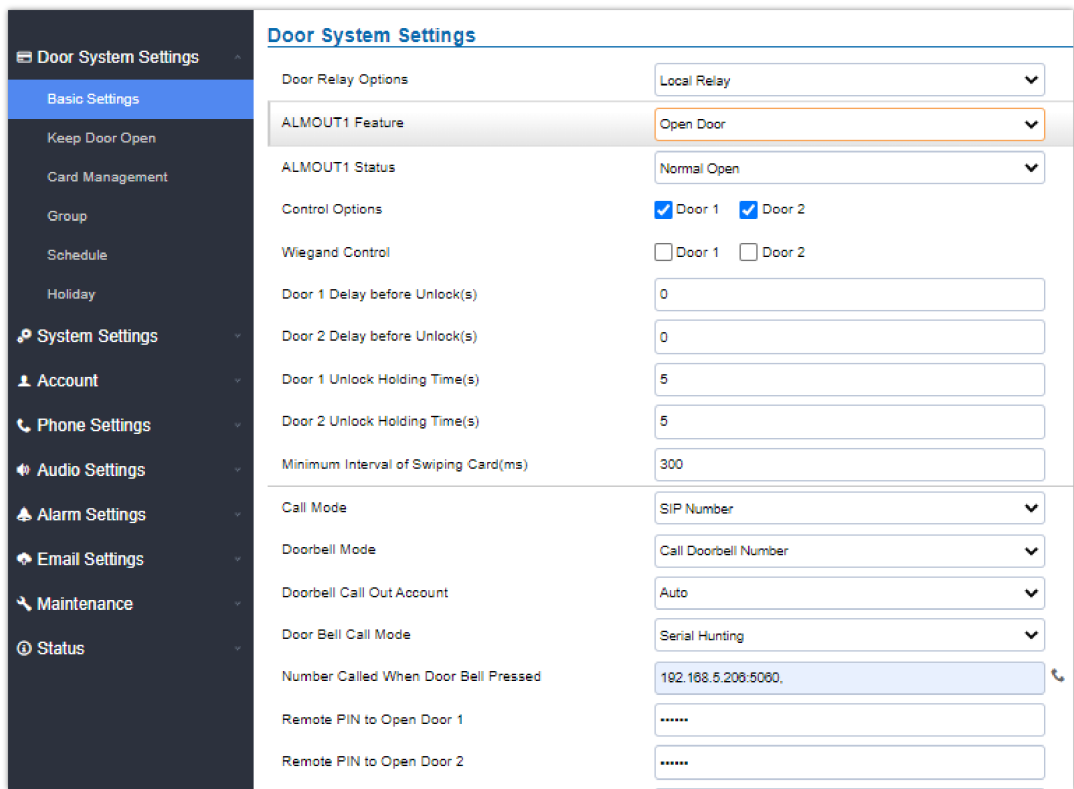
Door System Settings
Basic Settings
Keep Door Open
Card Management
Group
Schedule
Holiday
System Settings
Account
Phone Settings
Audio Settings
Alarm Settings
Email Settings
Maintenance
Status

Door System Settings

| | |
|---|---|
| Door Relay Options | Local Relay |
| ALMOUT1 Feature | Open Door |
| ALMOUT1 Status | Normal Open |
| Control Options | Door 1 Door 2 |
| Wiegand Control | Door 1 Door 2 |
| Door 1 Delay before Unlock(s) | 0 |
| Door 2 Delay before Unlock(s) | 0 |
| Door 1 Unlock Holding Time(s) | 5 |
| Door 2 Unlock Holding Time(s) | 5 |
| Minimum Interval of Swiping Card(ms) | 300 |
| Call Mode | SIP Number |
| Doorbell Mode | Call Doorbell Number |
| Doorbell Call Out Account | Auto |
| Door Bell Call Mode | Serial Hunting |
| Number Called When Door Bell Pressed | 192.168.5.206:5060, |
| Remote PIN to Open Door 1 | •••••• |
| Remote PIN to Open Door 2 | •••••• |